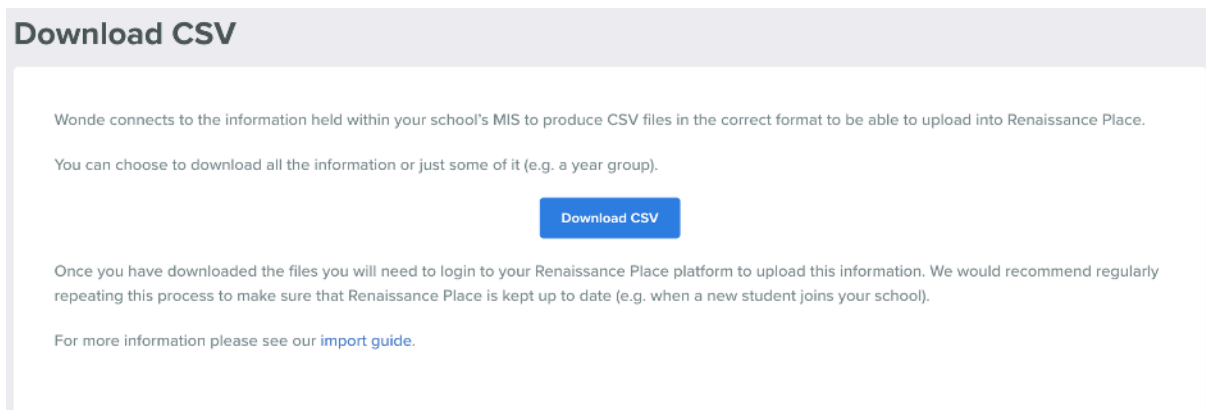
Download CSV

Wonde connects to the information held within your school's MIS to produce CSV files in the correct format to be able to upload into Renaissance Place.

You can choose to download all the information or just some of it (e.g. a year group).

Download CSV

Once you have downloaded the files you will need to login to your Renaissance Place platform to upload this information. We would recommend regularly repeating this process to make sure that Renaissance Place is kept up to date (e.g. when a new student joins your school).

For more information please see our import guide.